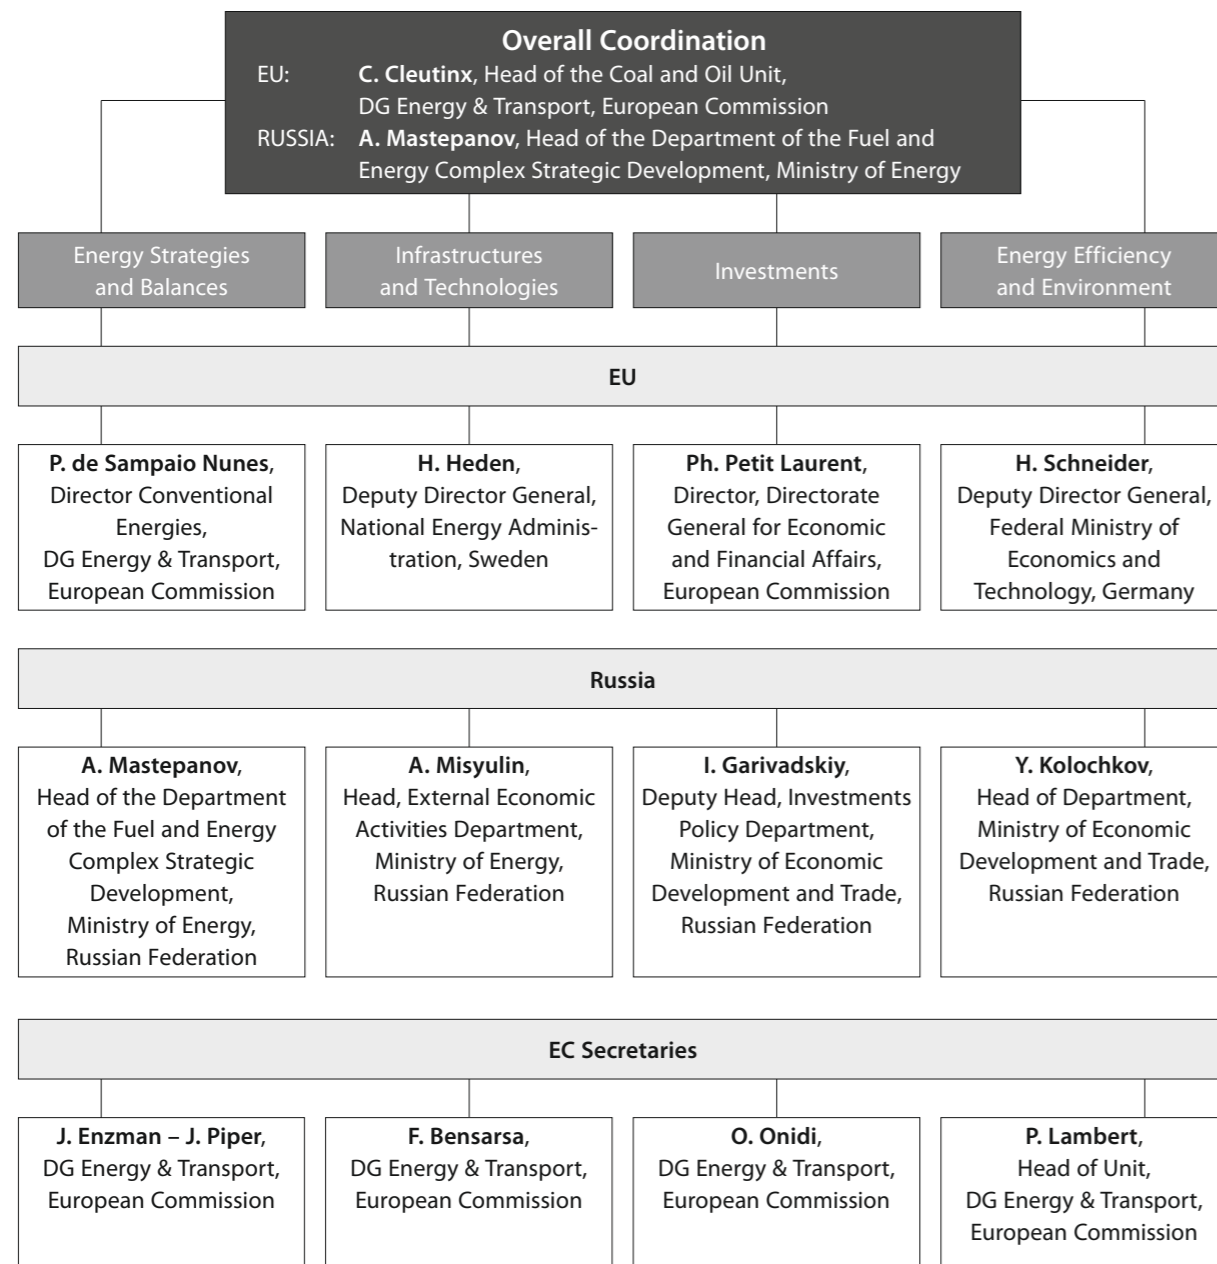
Overall Coordination

EU: C. Cleutinx, Head of the Coal and Oil Unit, DG Energy & Transport, European Commission

RUSSIA: A. Mastepanov, Head of the Department of the Fuel and Energy Complex Strategic Development, Ministry of Energy

Energy Strategies and Balances

Infrastructures and Technologies

Investments

Energy Efficiency and Environment

EU

P. de Sampaio Nunes, Director Conventional Energies, DG Energy & Transport, European Commission

H. Heden, Deputy Director General, National Energy Administration, Sweden

Ph. Petit Laurent, Director, Directorate General for Economic and Financial Affairs, European Commission

H. Schneider, Deputy Director General, Federal Ministry of Economics and Technology, Germany

Russia

A. Mastepanov, Head of the Department of the Fuel and Energy Complex Strategic Development, Ministry of Energy, Russian Federation

A. Misyulin, Head, External Economic Activities Department, Ministry of Energy, Russian Federation

I. Garivadskiy, Deputy Head, Investments Policy Department, Ministry of Economic Development and Trade, Russian Federation

Y. Kolochkov, Head of Department, Ministry of Economic Development and Trade, Russian Federation

EC Secretaries

J. Enzman – J. Piper, DG Energy & Transport, European Commission

F. Bensarsa, DG Energy & Transport, European Commission

O. Onidi, DG Energy & Transport, European Commission

P. Lambert, Head of Unit, DG Energy & Transport, European Commission